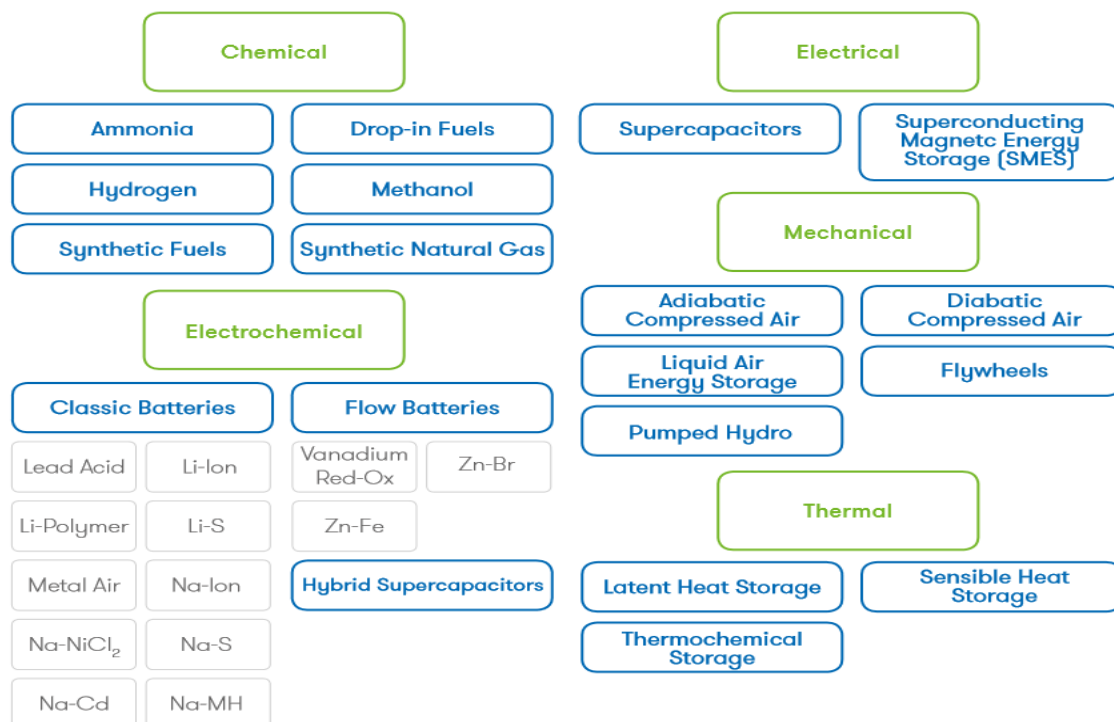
Chemical

Ammonia

Drop-in Fuels

Hydrogen

Methanol

Synthetic Fuels

Synthetic Natural Gas

Electrochemical

Classic Batteries

Flow Batteries

Lead Acid

Li-Ion

Li-Polymer

Li-S

Metal Air

Na-Ion

Na-NiCl$_2$

Na-S

Na-Cd

Na-MH

Vanadium Red-Ox

Zn-Br

Zn-Fe

Hybrid Supercapacitors

Electrical

Supercapacitors

Superconducting Magnetc Energy Storage (SMES)

Mechanical

Adiabatic Compressed Air

Diabatic Compressed Air

Liquid Air Energy Storage

Flywheels

Pumped Hydro

Thermal

Latent Heat Storage

Sensible Heat Storage

Thermochemical Storage